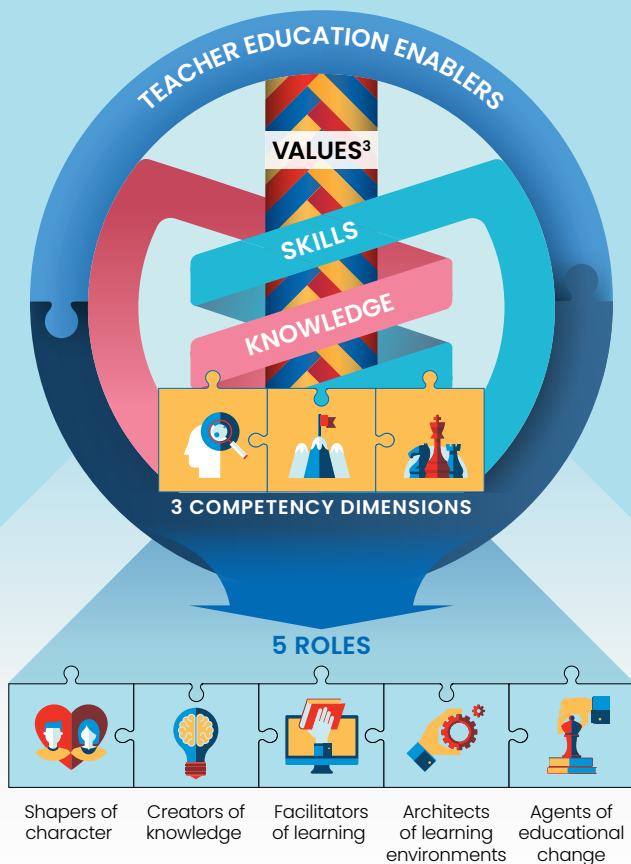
TEACHER EDUCATION ENABLERS

VALUES$^3$

SKILLS

KNOWLEDGE

3 COMPETENCY DIMENSIONS

5 ROLES

Shapers of character

Creators of knowledge

Facilitators of learning

Architects of learning environments

Agents of educational change